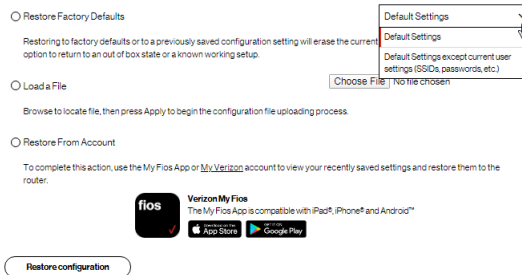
Restore Factory Defaults

Restoring to factory defaults or to a previously saved configuration setting will erase the current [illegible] option to return to an out of box state or a known working setup.

Default Settings

Default Settings

Default Settings except current user settings (SSIDs, passwords, etc.)

Load a File

Browse to locate file, then press Apply to begin the configuration file uploading process.

Choose File No file chosen

Restore From Account

To complete this action, use the My Fios App or My Verizon account to view your recently saved settings and restore them to the router.

fios

Verizon My Fios

The My Fios App is compatible with iPad®, iPhone® and Android™

Download on the App Store

GET IT ON Google Play

Restore configuration